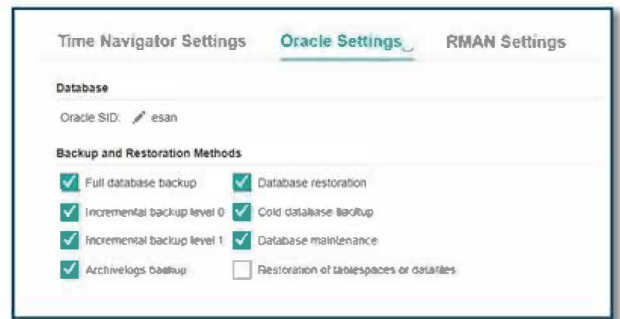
Time Navigator Settings   Oracle Settings   RMAN Settings

Database

Oracle SID: esan

Backup and Restoration Methods

Full database backup
Database restoration
Incremental backup level 0
Cold database backup
Incremental backup level 1
Database maintenance
Archivelogs backup
Restoration of tablespaces or datafiles